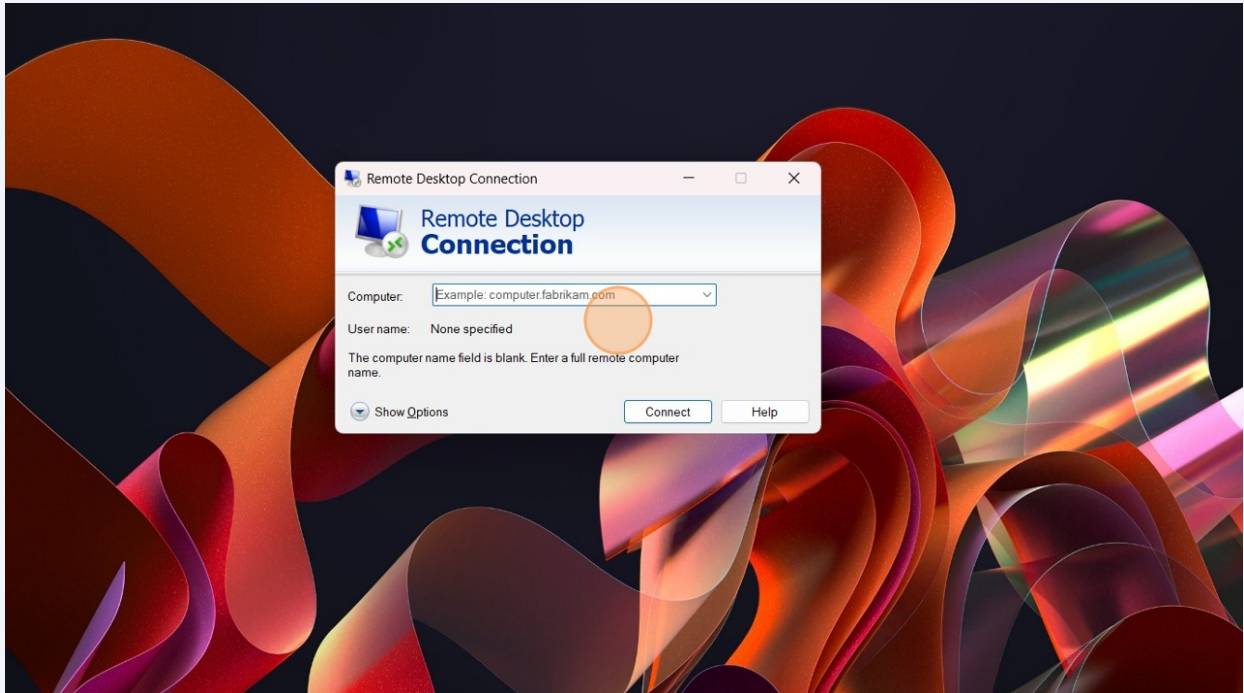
Remote Desktop Connection

Remote Desktop
Connection

Computer: Example: computer.fabrikam.com

User name: None specified

The computer name field is blank. Enter a full remote computer name.

Show Options

Connect

Help